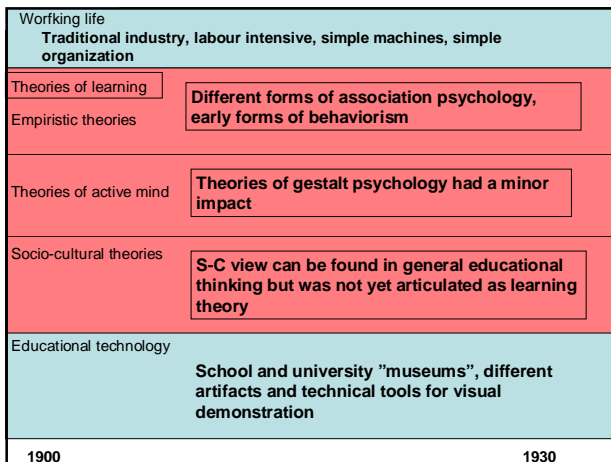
Worfking life

Traditional industry, labour intensive, simple machines, simple organization

Theories of learning

Empiristic theories

Different forms of association psychology, early forms of behaviorism

Theories of active mind

Theories of gestalt psychology had a minor impact

Socio-cultural theories

S-C view can be found in general educational thinking but was not yet articulated as learning theory

Educational technology

School and university ”museums”, different artifacts and technical tools for visual demonstration

1900

1930